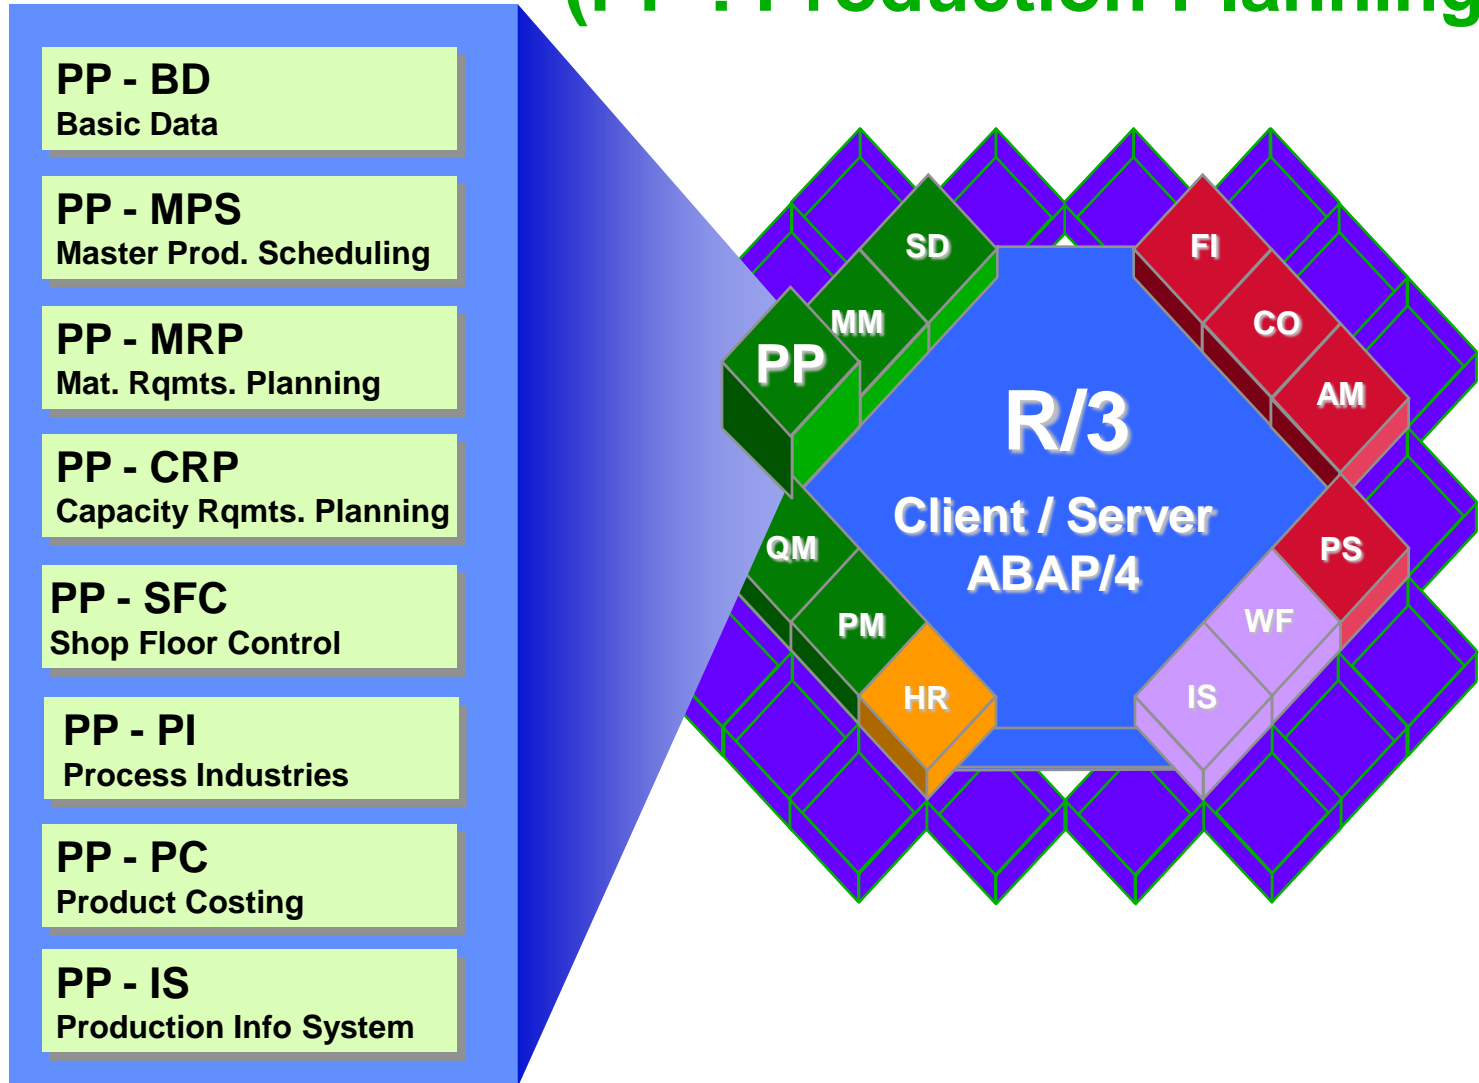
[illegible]

PP - BD
Basic Data

PP - MPS
Master Prod. Scheduling

PP - MRP
Mat. Rqmts. Planning

PP - CRP
Capacity Rqmts. Planning

PP - SFC
Shop Floor Control

PP - PI
Process Industries

PP - PC
Product Costing

PP - IS
Production Info System

SD
MM
PP
FI
CO
AM
R/3
Client / Server
ABAP/4
QM
PM
HR
PS
WF
IS